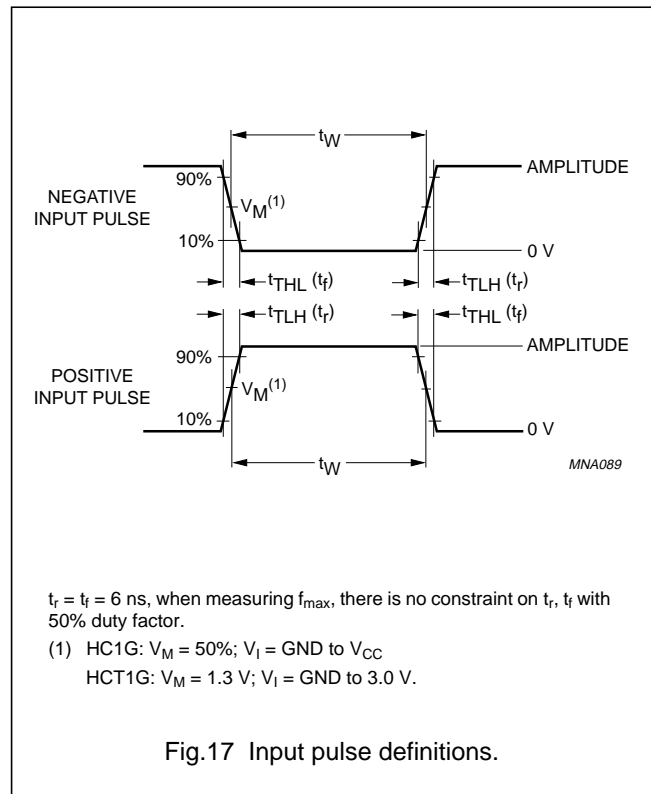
$t_W$

AMPLITUDE

NEGATIVE INPUT PULSE

90%

$V_M^{(1)}$

10%

0 V

$t_{THL}$ ($t_f$)

$t_{TLH}$ ($t_r$)

$t_{TLH}$ ($t_r$)

$t_{THL}$ ($t_f$)

AMPLITUDE

90%

POSITIVE INPUT PULSE

$V_M^{(1)}$

10%

0 V

$t_W$

MNA089

$t_r = t_f = 6$ ns, when measuring $f_{max}$, there is no constraint on $t_r$, $t_f$ with 50% duty factor.

(1) HC1G: $V_M = 50\%$; $V_I$ = GND to $V_{CC}$
HCT1G: $V_M = 1.3$ V; $V_I$ = GND to 3.0 V.

Fig.17 Input pulse definitions.